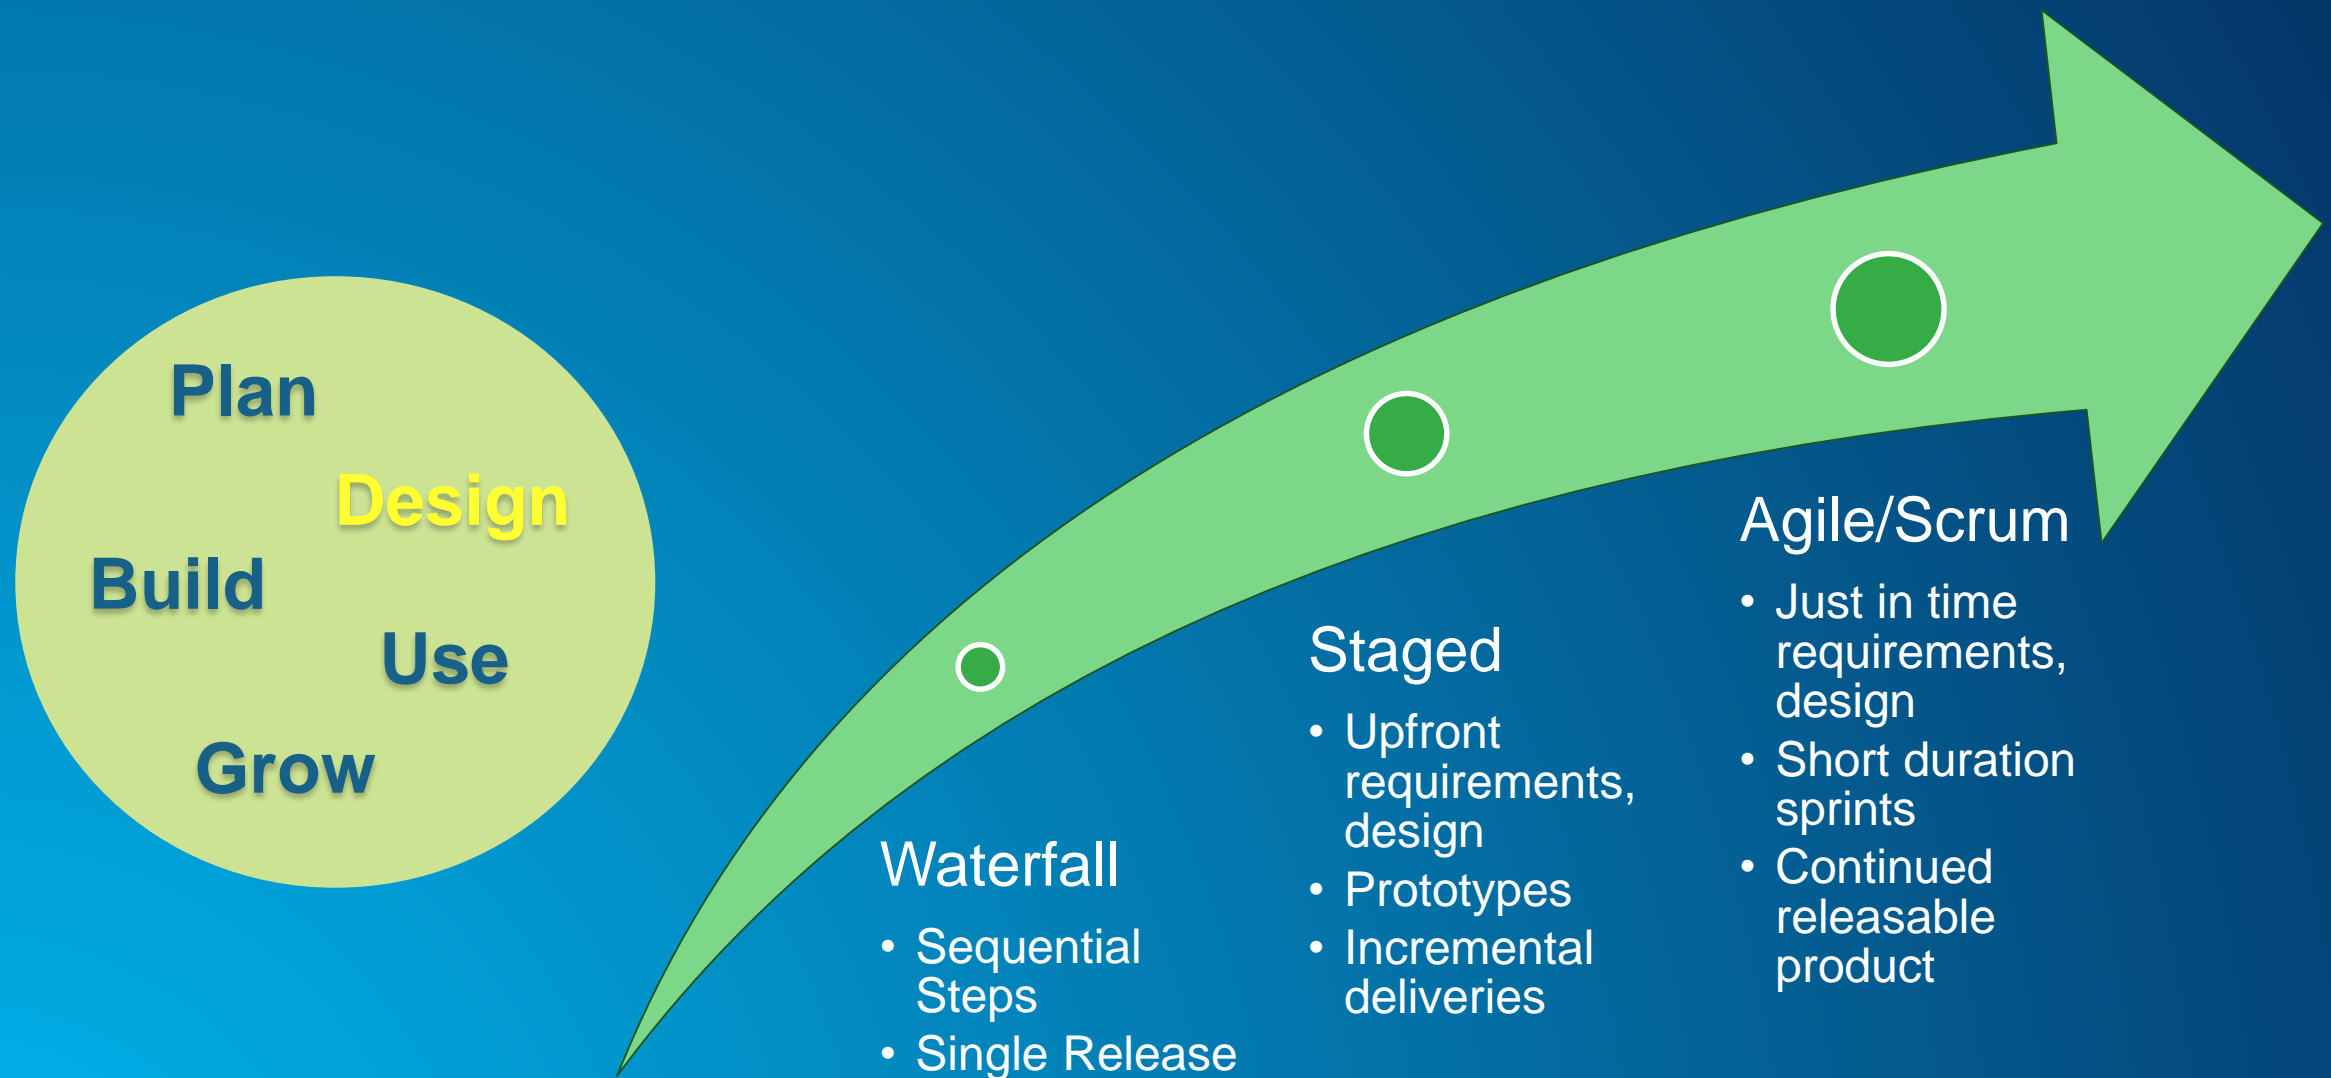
Plan
Design
Build
Use
Grow

Waterfall
• Sequential Steps
• Single Release

Staged
• Upfront requirements, design
• Prototypes
• Incremental deliveries

Agile/Scrum
• Just in time requirements, design
• Short duration sprints
• Continued releasable product